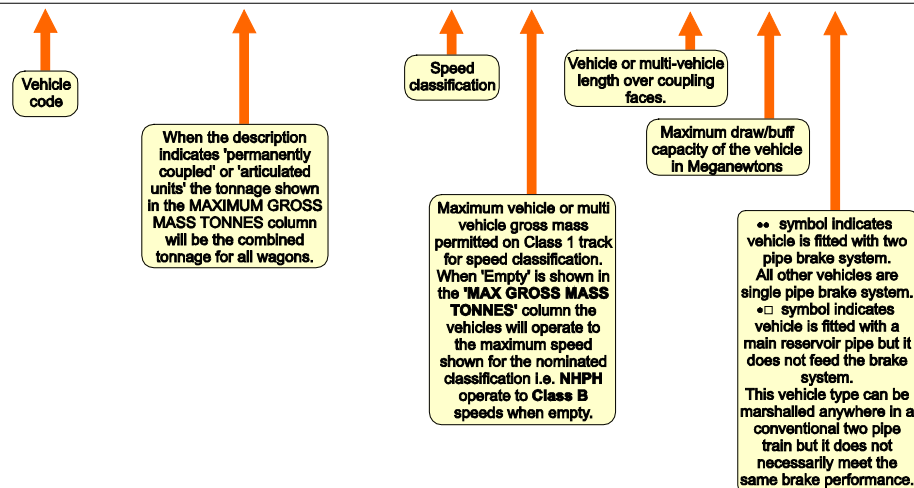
Vehicle code

When the description indicates 'permanently coupled' or 'articulated units' the tonnage shown in the MAXIMUM GROSS MASS TONNES column will be the combined tonnage for all wagons.

Speed classification

Maximum vehicle or multi vehicle gross mass permitted on Class 1 track for speed classification. When 'Empty' is shown in the 'MAX GROSS MASS TONNES' column the vehicles will operate to the maximum speed shown for the nominated classification i.e. NHPH operate to Class B speeds when empty.

Vehicle or multi-vehicle length over coupling faces.

Maximum draw/buff capacity of the vehicle in Meganewtons

•• symbol indicates vehicle is fitted with two pipe brake system.
All other vehicles are single pipe brake system.
•□ symbol indicates vehicle is fitted with a main reservoir pipe but it does not feed the brake system.
This vehicle type can be marshalled anywhere in a conventional two pipe train but it does not necessarily meet the same brake performance.